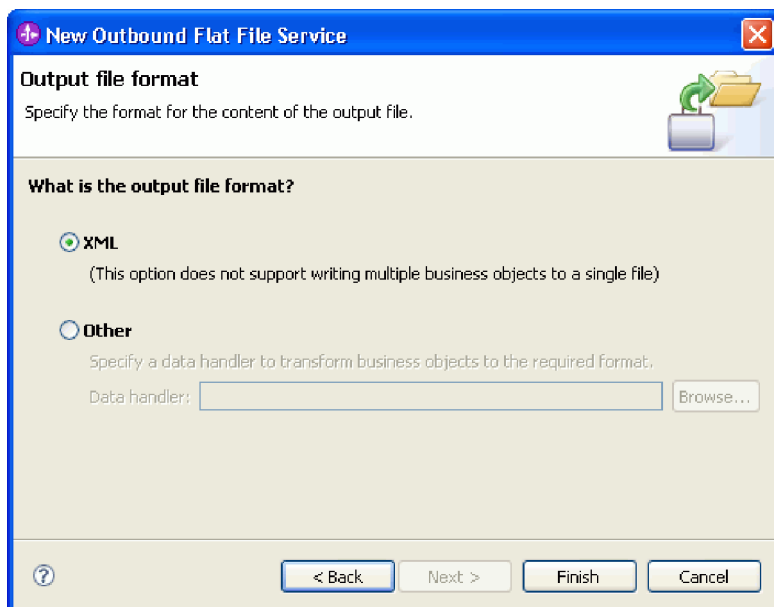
New Outbound Flat File Service

Output file format

Specify the format for the content of the output file.

What is the output file format?

XML

(This option does not support writing multiple business objects to a single file)

Other

Specify a data handler to transform business objects to the required format.

Data handler: Browse...

?

< Back Next > Finish Cancel